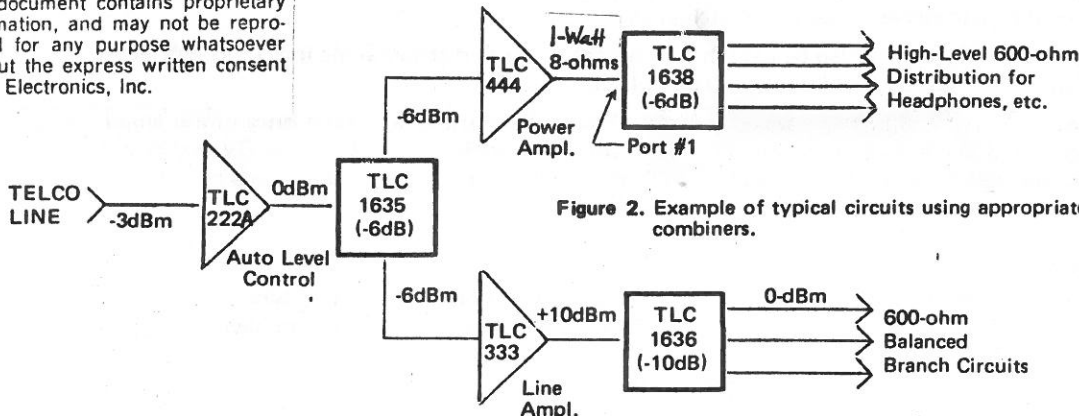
document contains proprietary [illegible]mation, and may not be reprod for any purpose whatsoever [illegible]ut the express written consent Electronics, Inc.

1-Watt 8-ohms

TLC 444

TLC 1638 (-6dB)

High-Level 600-ohm Distribution for Headphones, etc.

-6dBm

Power Ampl.

Port #1

TELCO LINE

-3dBm

TLC 222A

0dBm

Auto Level Control

TLC 1635 (-6dB)

Figure 2. Example of typical circuits using appropriat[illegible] combiners.

-6dBm

TLC 333

+10dBm

TLC 1636 (-10dB)

0-dBm

600-ohm Balanced Branch Circuits

Line Ampl.